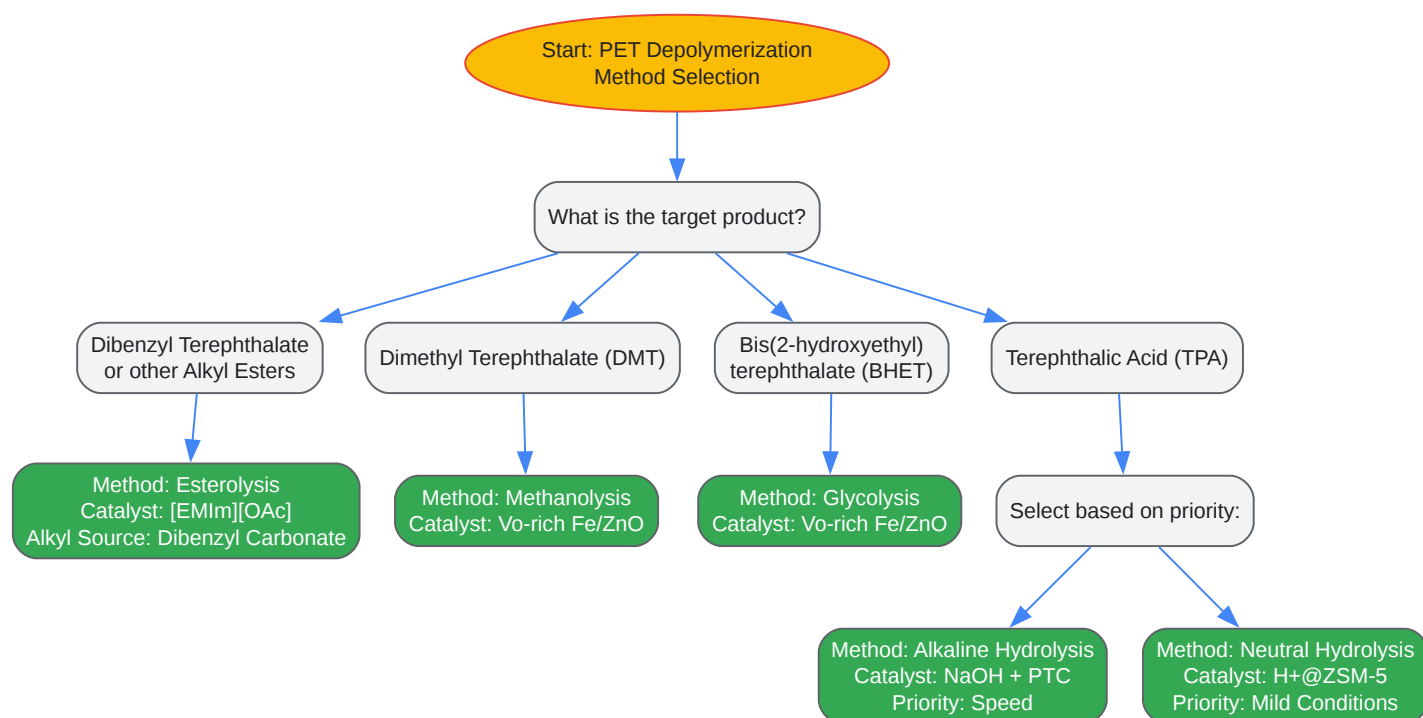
Start: PET Depolymerization Method Selection

What is the target product?

Dibenzyl Terephthalate or other Alkyl Esters

Method: Esterolysis
Catalyst: [EMIm][OAc]
Alkyl Source: Dibenzyl Carbonate

Dimethyl Terephthalate (DMT)

Method: Methanolysis
Catalyst: Vo-rich Fe/ZnO

Bis(2-hydroxyethyl) terephthalate (BHET)

Method: Glycolysis
Catalyst: Vo-rich Fe/ZnO

Terephthalic Acid (TPA)

Select based on priority:

Method: Alkaline Hydrolysis
Catalyst: NaOH + PTC
Priority: Speed

Method: Neutral Hydrolysis
Catalyst: H+@ZSM-5
Priority: Mild Conditions